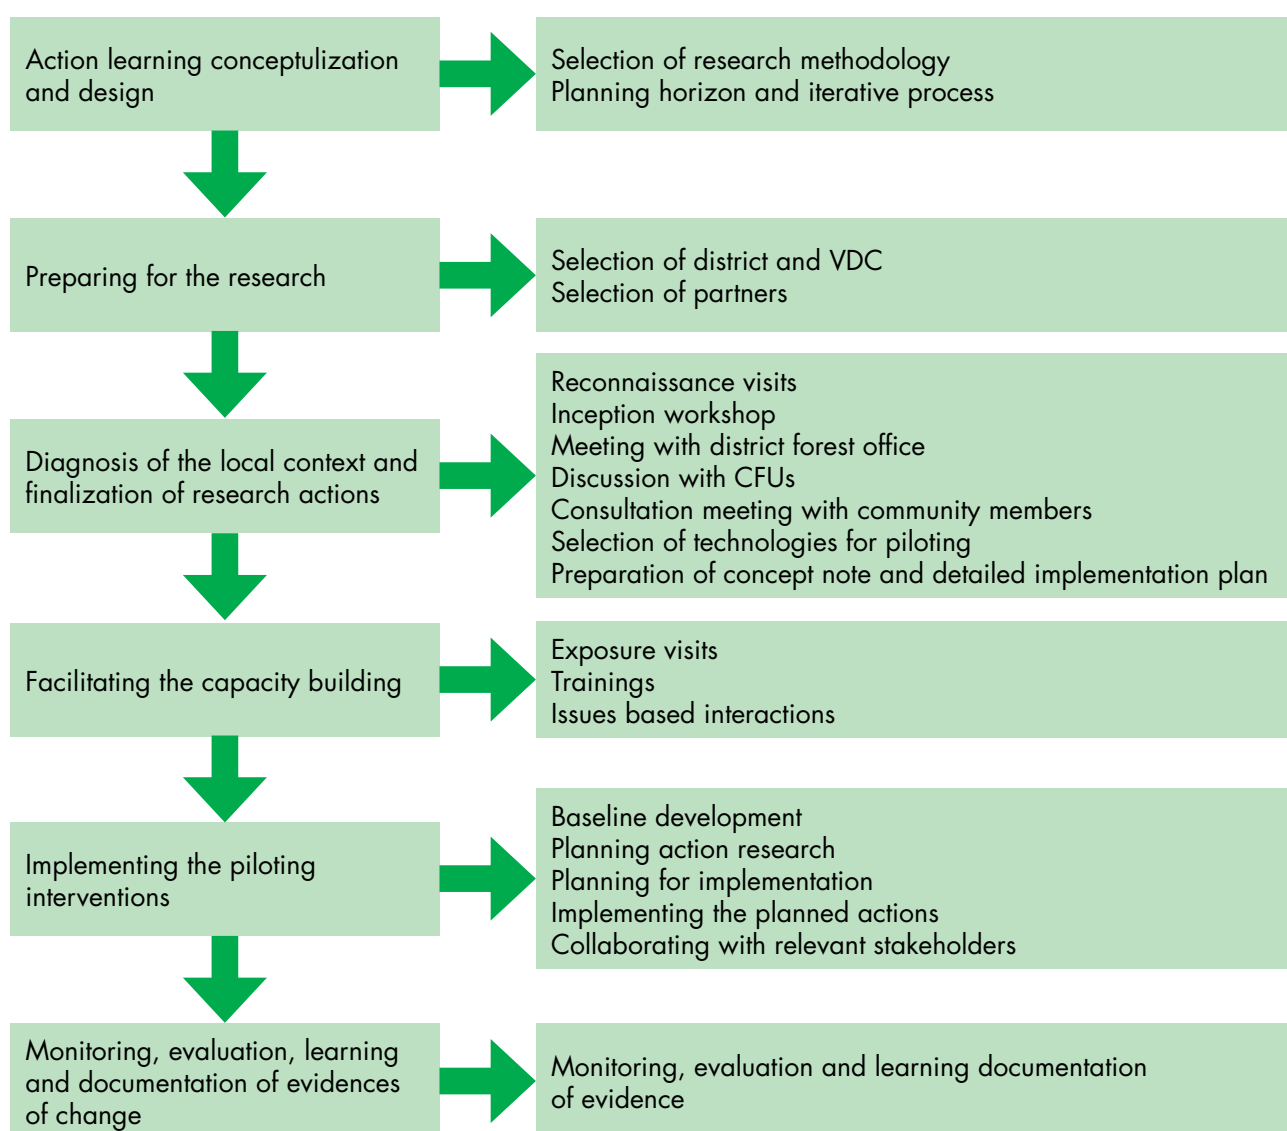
Action learning conceptulization and design

Selection of research methodology
Planning horizon and iterative process

Preparing for the research

Selection of district and VDC
Selection of partners

Diagnosis of the local context and finalization of research actions

Reconnaissance visits
Inception workshop
Meeting with district forest office
Discussion with CFUs
Consultation meeting with community members
Selection of technologies for piloting
Preparation of concept note and detailed implementation plan

Facilitating the capacity building

Exposure visits
Trainings
Issues based interactions

Implementing the piloting interventions

Baseline development
Planning action research
Planning for implementation
Implementing the planned actions
Collaborating with relevant stakeholders

Monitoring, evaluation, learning and documentation of evidences of change

Monitoring, evaluation and learning documentation of evidence